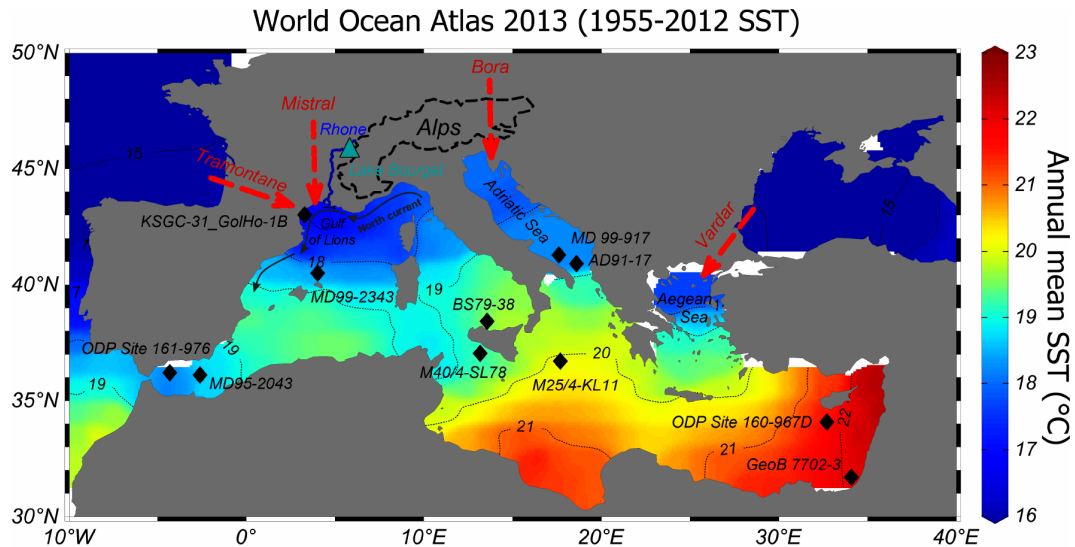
World Ocean Atlas 2013 (1955-2012 SST)

50°N
45°N
40°N
35°N
30°N

10°W
0°
10°E
20°E
30°E
40°E

Bora
Mistral
Rhone
Alps
Lake Bourget
Tramontane
15
KSGC-31_GolHo-1B
Gulf of Lions
North current
18
MD99-2343
19
Adriatic Sea
MD 99-917
AD91-17
Vardar
Aegean Sea
15
BS79-38
ODP Site 161-976
19
19
MD95-2043
M40/4-SL78
20
M25/4-KL11
21
ODP Site 160-967D
22
21
GeoB 7702-3

23
22
21
20
19
18
17
16
Annual mean SST (°C)